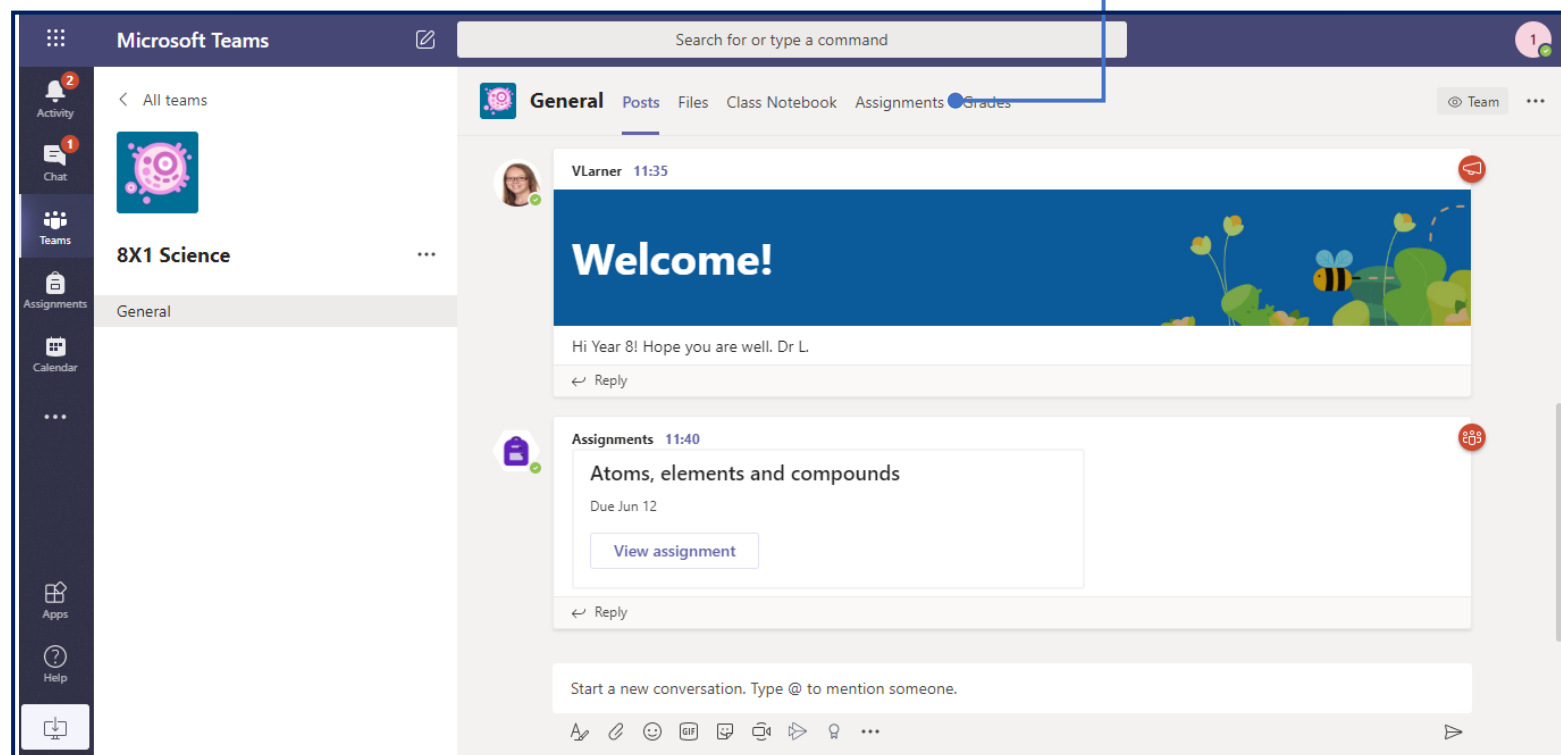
Microsoft Teams

Search for or type a command

1

2
Activity

1
Chat

Teams

Assignments

Calendar

...

Apps

Help

< All teams

8X1 Science

...

General

General Posts Files Class Notebook Assignments Grades

Team ...

VLarner 11:35

Welcome!

Hi Year 8! Hope you are well. Dr L.

Reply

Assignments 11:40

Atoms, elements and compounds

Due Jun 12

View assignment

Reply

Start a new conversation. Type @ to mention someone.

...